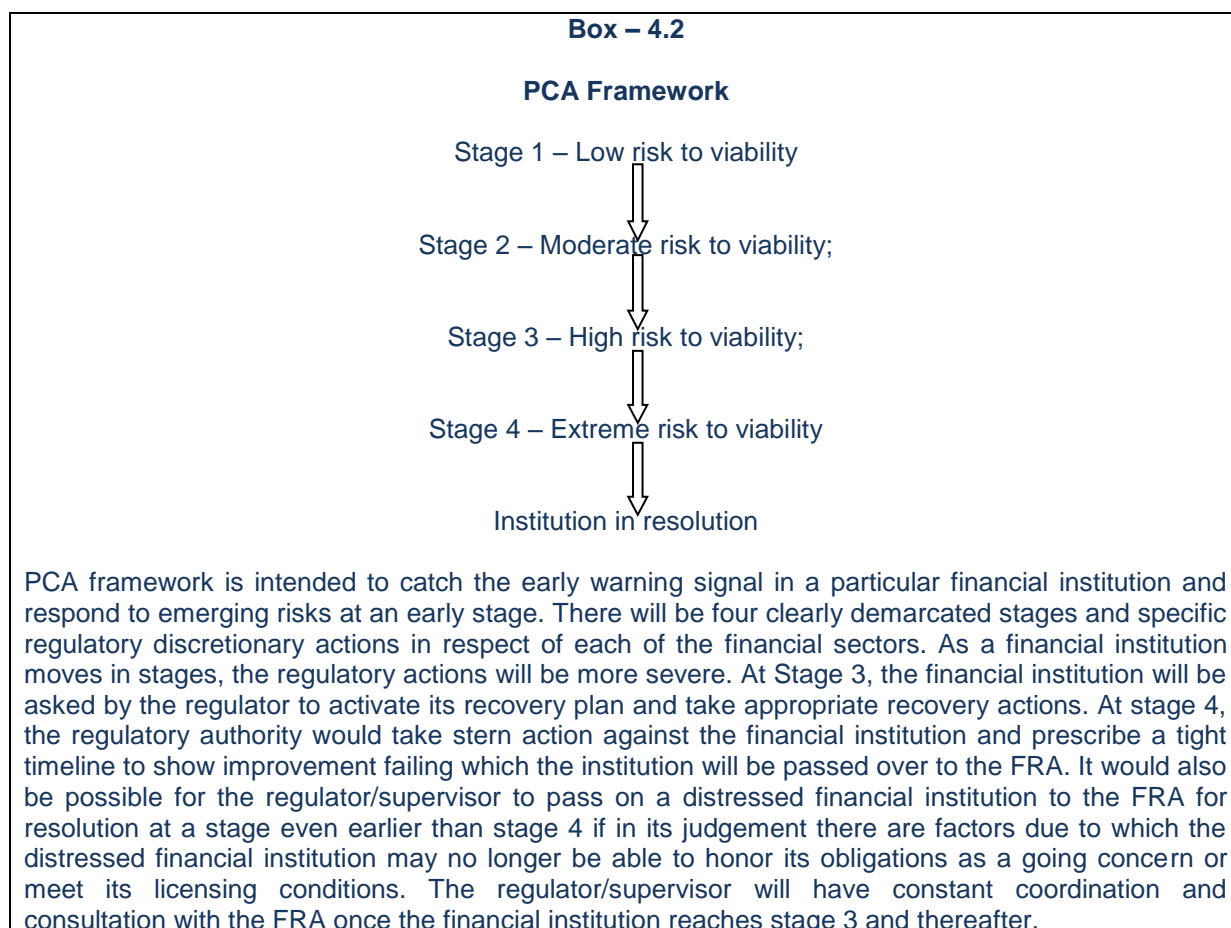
Box – 4.2

PCA Framework

Stage 1 – Low risk to viability

Stage 2 – Moderate risk to viability;

Stage 3 – High risk to viability;

Stage 4 – Extreme risk to viability

Institution in resolution

PCA framework is intended to catch the early warning signal in a particular financial institution and respond to emerging risks at an early stage. There will be four clearly demarcated stages and specific regulatory discretionary actions in respect of each of the financial sectors. As a financial institution moves in stages, the regulatory actions will be more severe. At Stage 3, the financial institution will be asked by the regulator to activate its recovery plan and take appropriate recovery actions. At stage 4, the regulatory authority would take stern action against the financial institution and prescribe a tight timeline to show improvement failing which the institution will be passed over to the FRA. It would also be possible for the regulator/supervisor to pass on a distressed financial institution to the FRA for resolution at a stage even earlier than stage 4 if in its judgement there are factors due to which the distressed financial institution may no longer be able to honor its obligations as a going concern or meet its licensing conditions. The regulator/supervisor will have constant coordination and consultation with the FRA once the financial institution reaches stage 3 and thereafter.